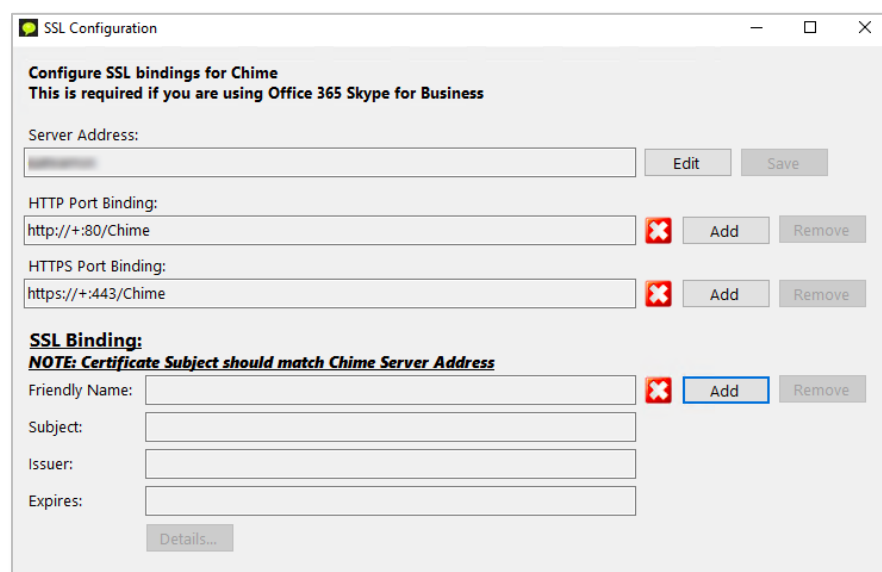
SSL Configuration

Configure SSL bindings for Chime
This is required if you are using Office 365 Skype for Business

Server Address:
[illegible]
Edit
Save

HTTP Port Binding:
http://+:80/Chime
Add
Remove

HTTPS Port Binding:
https://+:443/Chime
Add
Remove

SSL Binding:
NOTE: Certificate Subject should match Chime Server Address
Friendly Name:
Add
Remove
Subject:
Issuer:
Expires:
Details...